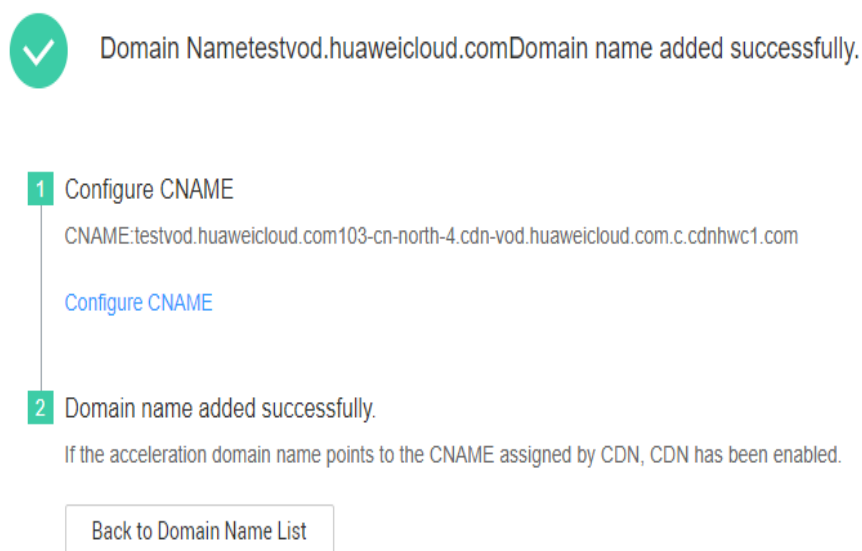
Domain Nametestvod.huaweicloud.comDomain name added successfully.

1 Configure CNAME

CNAME:testvod.huaweicloud.com103-cn-north-4.cdn-vod.huaweicloud.com.c.cdnhwc1.com

Configure CNAME

2 Domain name added successfully.

If the acceleration domain name points to the CNAME assigned by CDN, CDN has been enabled.

Back to Domain Name List